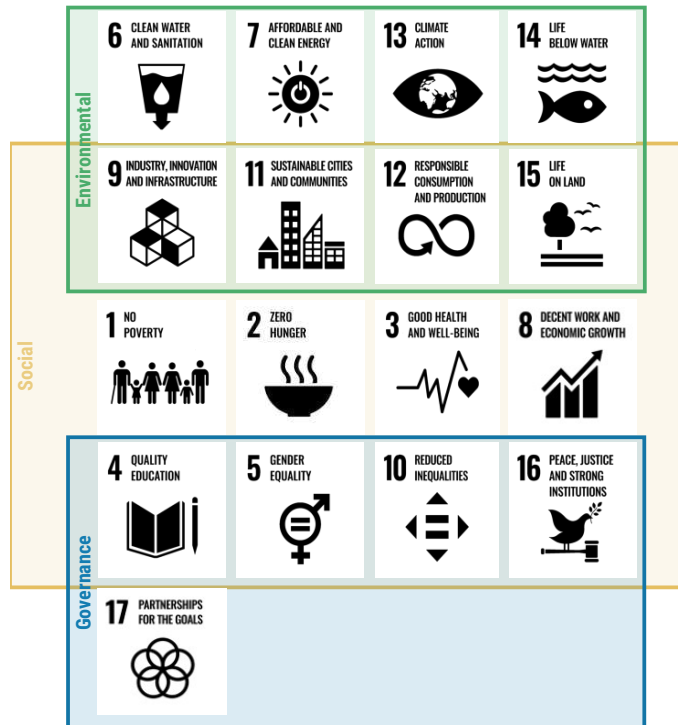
Environmental

6 CLEAN WATER AND SANITATION

7 AFFORDABLE AND CLEAN ENERGY

13 CLIMATE ACTION

14 LIFE BELOW WATER

9 INDUSTRY, INNOVATION AND INFRASTRUCTURE

11 SUSTAINABLE CITIES AND COMMUNITIES

12 RESPONSIBLE CONSUMPTION AND PRODUCTION

15 LIFE ON LAND

Social

1 NO POVERTY

2 ZERO HUNGER

3 GOOD HEALTH AND WELL-BEING

8 DECENT WORK AND ECONOMIC GROWTH

Governance

4 QUALITY EDUCATION

5 GENDER EQUALITY

10 REDUCED INEQUALITIES

16 PEACE, JUSTICE AND STRONG INSTITUTIONS

17 PARTNERSHIPS FOR THE GOALS